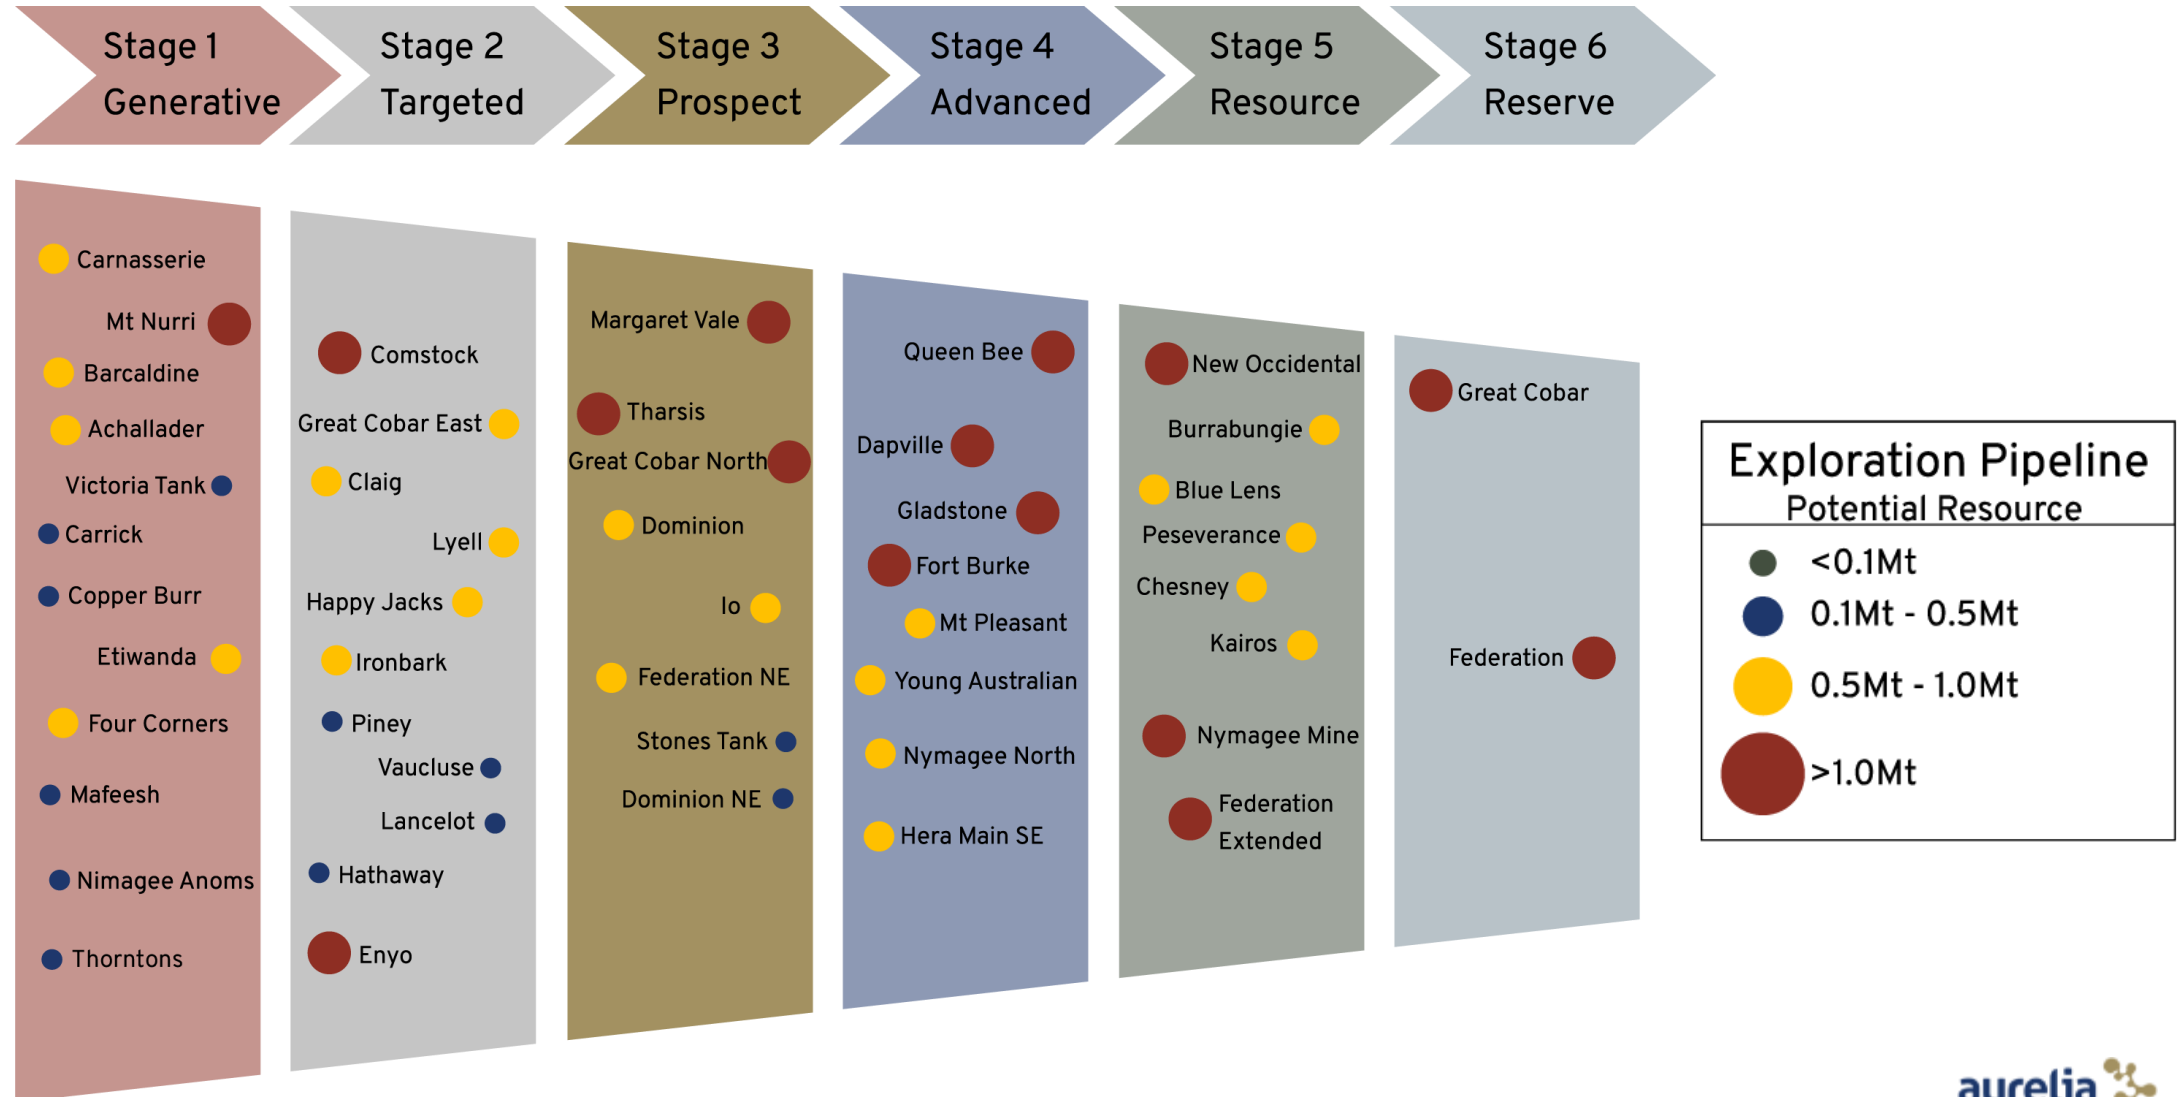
Stage 1
Generative

Stage 2
Targeted

Stage 3
Prospect

Stage 4
Advanced

Stage 5
Resource

Stage 6
Reserve

Carnasserie
Mt Nurri
Barcaldine
Achallader
Victoria Tank
Carrick
Copper Burr
Etiwanda
Four Corners
Mafeesh
Nimagee Anoms
Thorntons

Comstock
Great Cobar East
Claig
Lyell
Happy Jacks
Ironbark
Piney
Vaucluse
Lancelot
Hathaway
Enyo

Margaret Vale
Tharsis
Great Cobar North
Dominion
Io
Federation NE
Stones Tank
Dominion NE

Queen Bee
Dapville
Gladstone
Fort Burke
Mt Pleasant
Young Australian
Nymagee North
Hera Main SE

New Occidental
Burrabungie
Blue Lens
Peseverance
Chesney
Kairos
Nymagee Mine
Federation Extended

Great Cobar
Federation

Exploration Pipeline
Potential Resource
<0.1Mt
0.1Mt - 0.5Mt
0.5Mt - 1.0Mt
>1.0Mt

aurelia